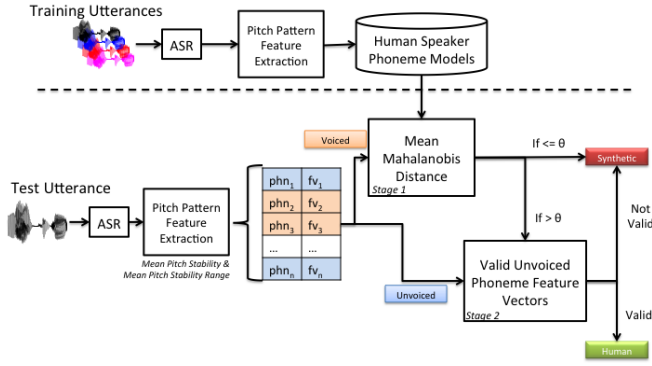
Training Utterances

ASR

Pitch Pattern Feature Extraction

Human Speaker Phoneme Models

Voiced

Mean Mahalanobis Distance

Stage 1

If <= θ

Synthetic

Test Utterance

ASR

Pitch Pattern Feature Extraction

Mean Pitch Stability & Mean Pitch Stability Range

| | |
|---|---|
| $phn_1$ | $fv_1$ |
| $phn_2$ | $fv_2$ |
| $phn_3$ | $fv_3$ |
| ... | ... |
| $phn_n$ | $fv_n$ |

If > θ

Not Valid

Unvoiced

Valid Unvoiced Phoneme Feature Vectors

Stage 2

Valid

Human